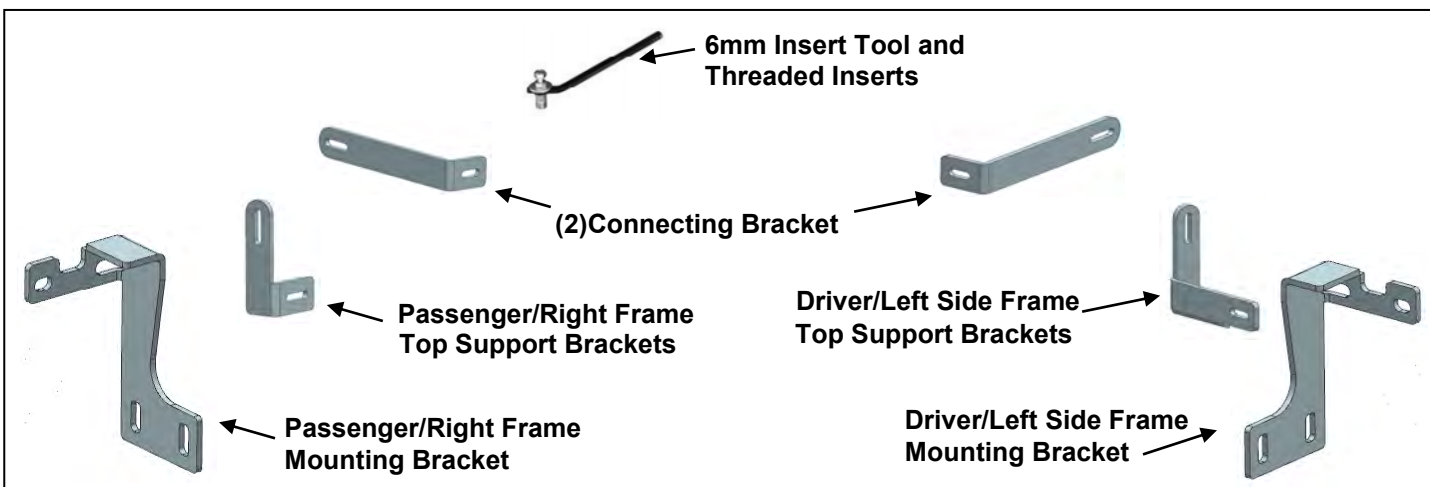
6mm Insert Tool and Threaded Inserts

(2)Connecting Bracket

Passenger/Right Frame Top Support Brackets

Driver/Left Side Frame Top Support Brackets

Passenger/Right Frame Mounting Bracket

Driver/Left Side Frame Mounting Bracket